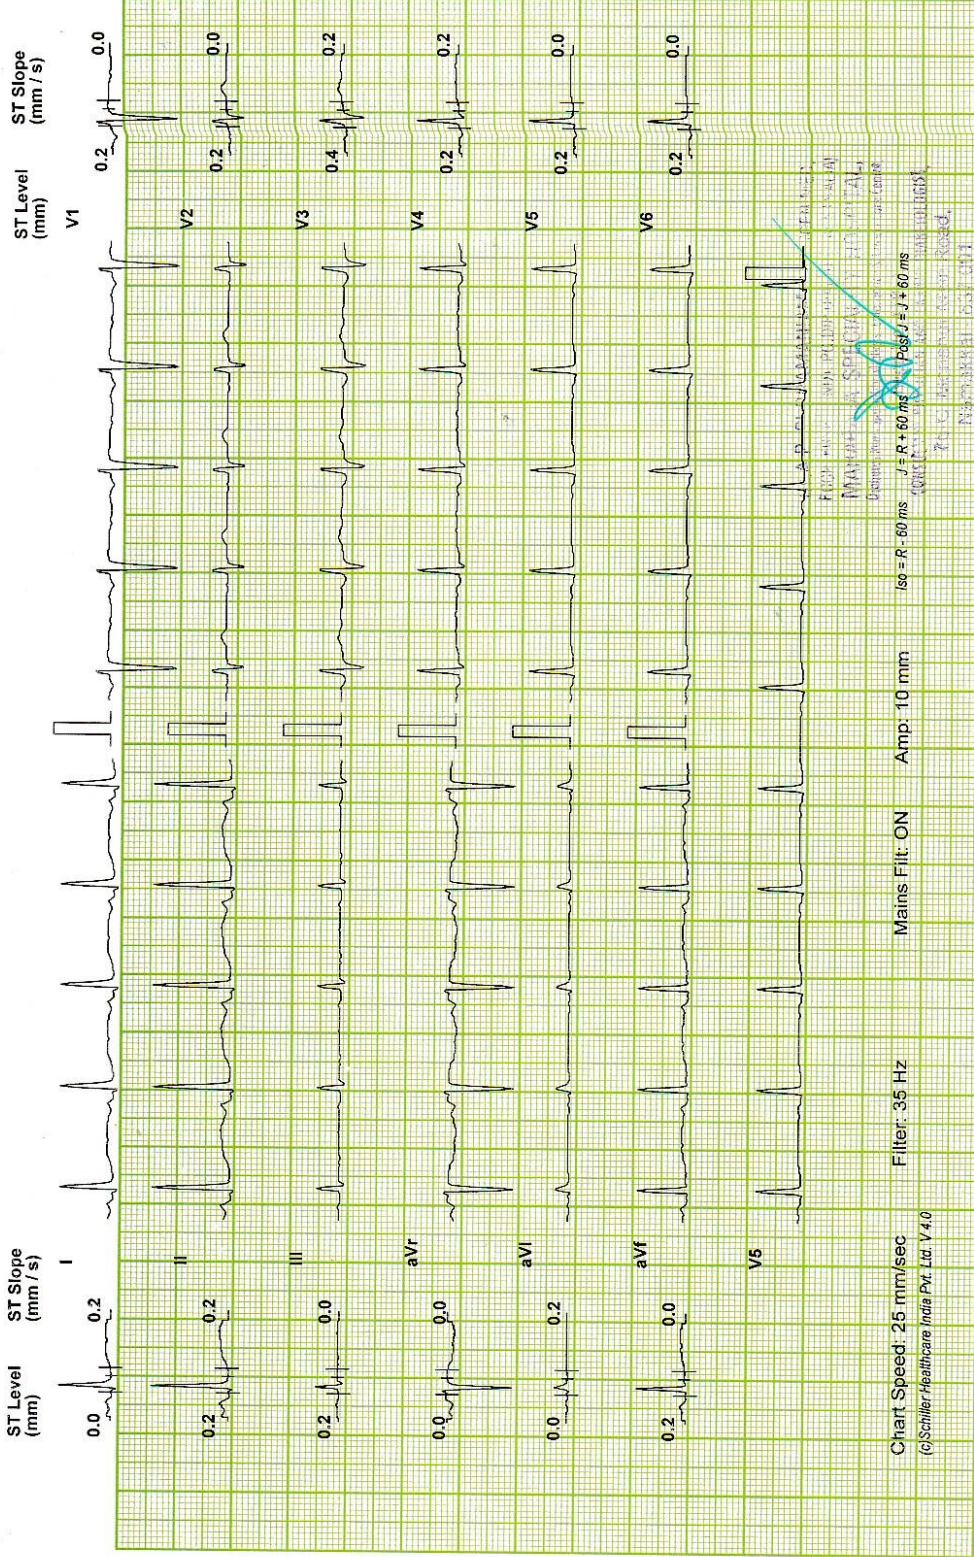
ST Level (mm)
ST Slope (mm / s)

0.0 0.2 I
0.2 0.2 II
0.2 0.0 III
0.0 0.0 aVr
0.0 0.2 aVl
0.2 0.0 aVf
V5

Chart Speed: 25 mm/sec
(c)Schiller Healthcare India Pvt. Ltd. V 4.0
Filter: 35 Hz
Mains Filt: ON
Amp: 10 mm

ST Level (mm)
ST Slope (mm / s)

V1 0.2 0.0
V2 0.2 0.0
V3 0.4 0.2
V4 0.2 0.2
V5 0.2 0.0
V6 0.2 0.0

Iso = R - 60 ms
J = R + 60 ms
Post J = J + 60 ms

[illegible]